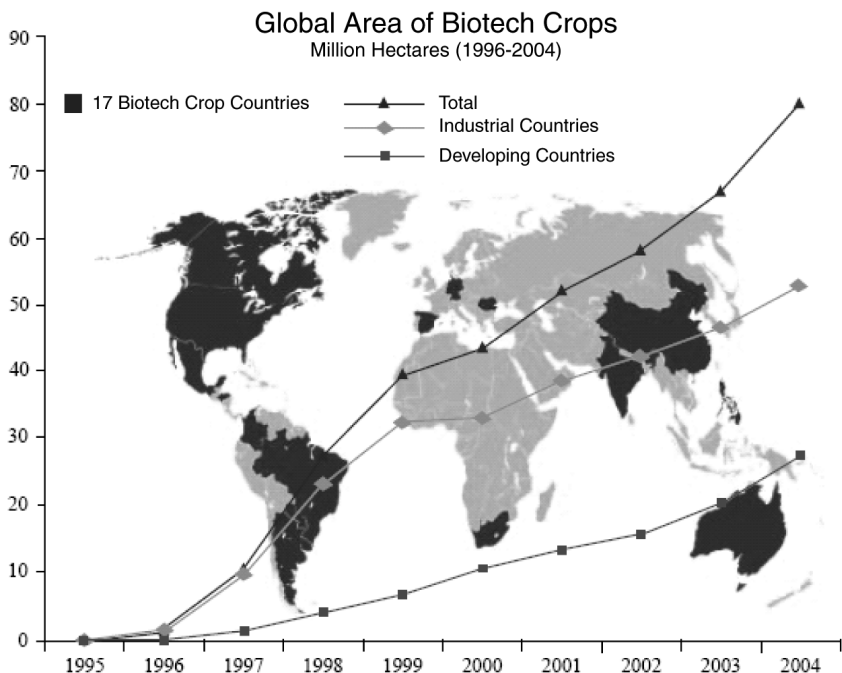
Global Area of Biotech Crops
Million Hectares (1996-2004)

17 Biotech Crop Countries

Total
Industrial Countries
Developing Countries

90
80
70
60
50
40
30
20
10
0

1995
1996
1997
1998
1999
2000
2001
2002
2003
2004